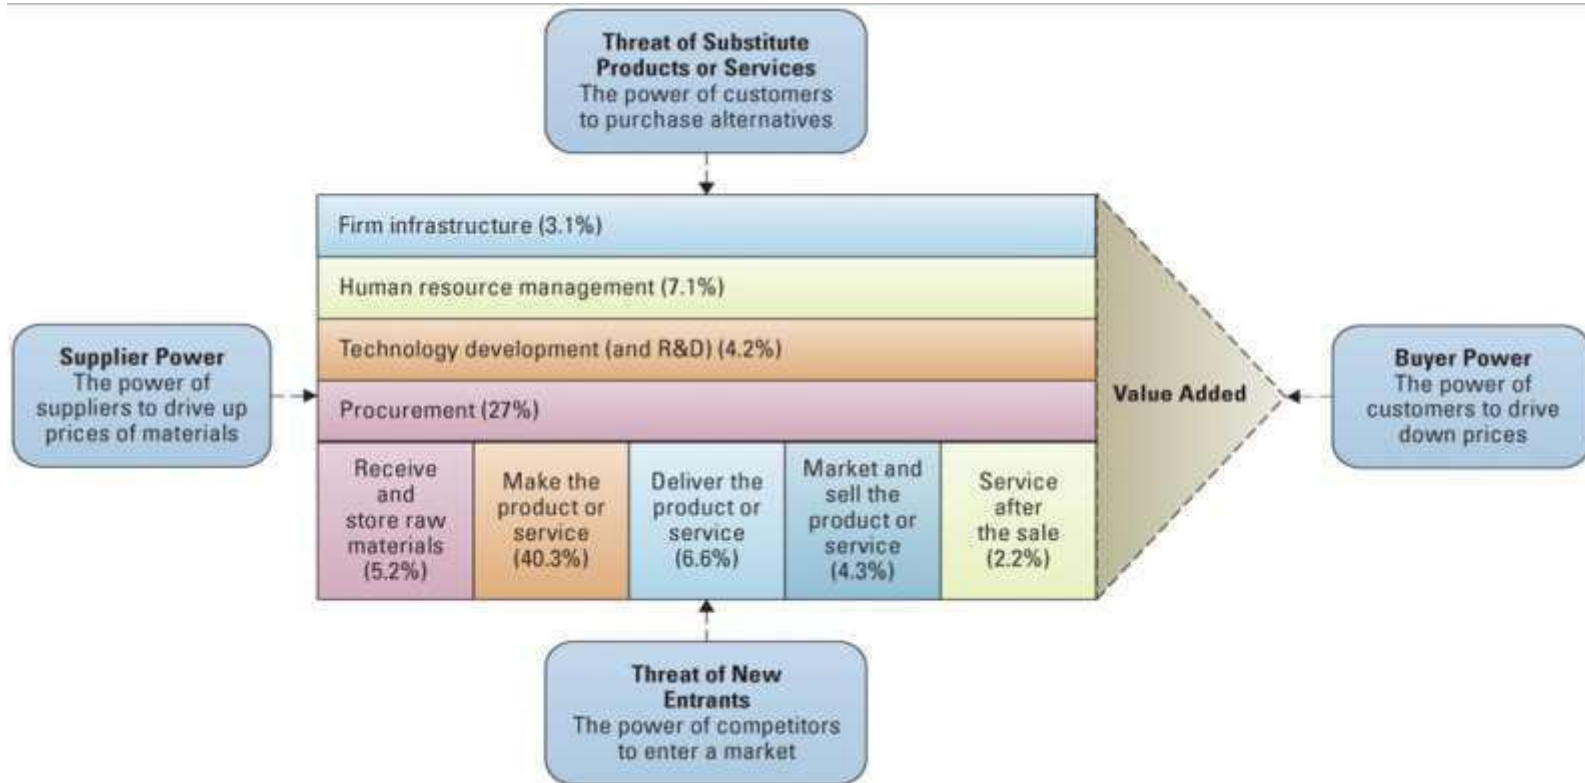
Threat of Substitute Products or Services
The power of customers to purchase alternatives

Supplier Power
The power of suppliers to drive up prices of materials

Firm infrastructure (3.1%)

Human resource management (7.1%)

Technology development (and R&D) (4.2%)

Procurement (27%)

Receive and store raw materials (5.2%)

Make the product or service (40.3%)

Deliver the product or service (6.6%)

Market and sell the product or service (4.3%)

Service after the sale (2.2%)

Value Added

Buyer Power
The power of customers to drive down prices

Threat of New Entrants
The power of competitors to enter a market